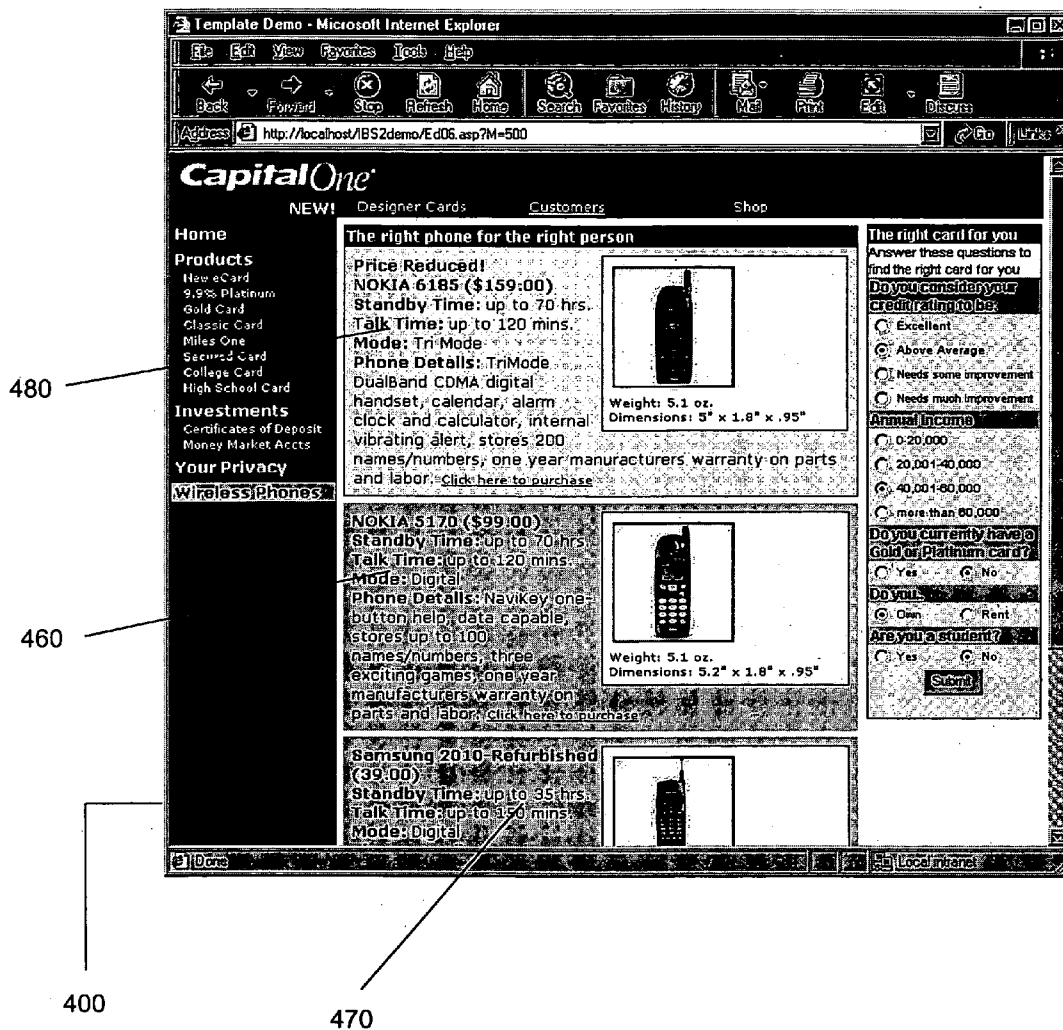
Template Demo - Microsoft Internet Explorer

File Edit View Favorites Tools Help

Back Forward Stop Refresh Home Search Favorites History Mail Print Edit Discuss

Address http://localhost/IBS2demo/Ed06.asp?M=500

Go Links

Capital One

NEW! Designer Cards Customers Shop

Home
Products
New eCard
9.9% Platinum
Gold Card
Classic Card
Miles One
Secured Card
College Card
High School Card
Investments
Certificates of Deposit
Money Market Accts
Your Privacy
Wireless Phones

The right phone for the right person

Price Reduced!
NOKIA 6185 ($159.00)
Standby Time: up to 70 hrs.
Talk Time: up to 120 mins.
Mode: Tri-Mode
Phone Details: TriMode DualBand CDMA digital handset, calendar, alarm clock and calculator, internal vibrating alert, stores 200 names/numbers, one year manufacturers warranty on parts and labor. Click here to purchase

Weight: 5.1 oz.
Dimensions: 5" x 1.8" x .95"

NOKIA 5170 ($99.00)
Standby Time: up to 70 hrs.
Talk Time: up to 120 mins.
Mode: Digital
Phone Details: NaviKey one-button help, data capable, stores up to 100 names/numbers, three exciting games, one year manufacturers warranty on parts and labor. Click here to purchase

Weight: 5.1 oz.
Dimensions: 5.2" x 1.8" x .95"

Samsung 2010-Refurbished (39.00)
Standby Time: up to 35 hrs.
Talk Time: up to 150 mins.
Mode: Digital

The right card for you
Answer these questions to find the right card for you
Do you consider your credit rating to be:
Excellent
Above Average
Needs some improvement
Needs much improvement
Annual Income
0-20,000
20,001-40,000
40,001-60,000
more than 60,000
Do you currently have a Gold or Platinum card?
Yes No
Do you...
Own Rent
Are you a student?
Yes No
Submit

Done
Local intranet

480

460

400

470